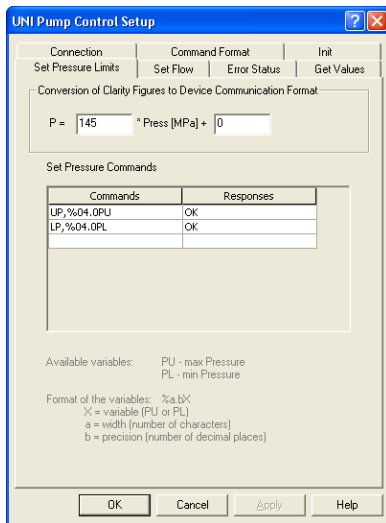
UNI Pump Control Setup

Connection | Command Format | Init
Set Pressure Limits | Set Flow | Error Status | Get Values

Conversion of Clarity Figures to Device Communication Format

P = 145 * Press [MPa] + 0

Set Pressure Commands

| Commands | Responses |
|---|---|
| UP,%04.0PU | OK |
| LP,%04.0PL | OK |
| | |

Available variables: PU - max Pressure
PL - min Pressure

Format of the variables: %a.bX
X = variable (PU or PL)
a = width (number of characters)
b = precision (number of decimal places)

OK Cancel Apply Help